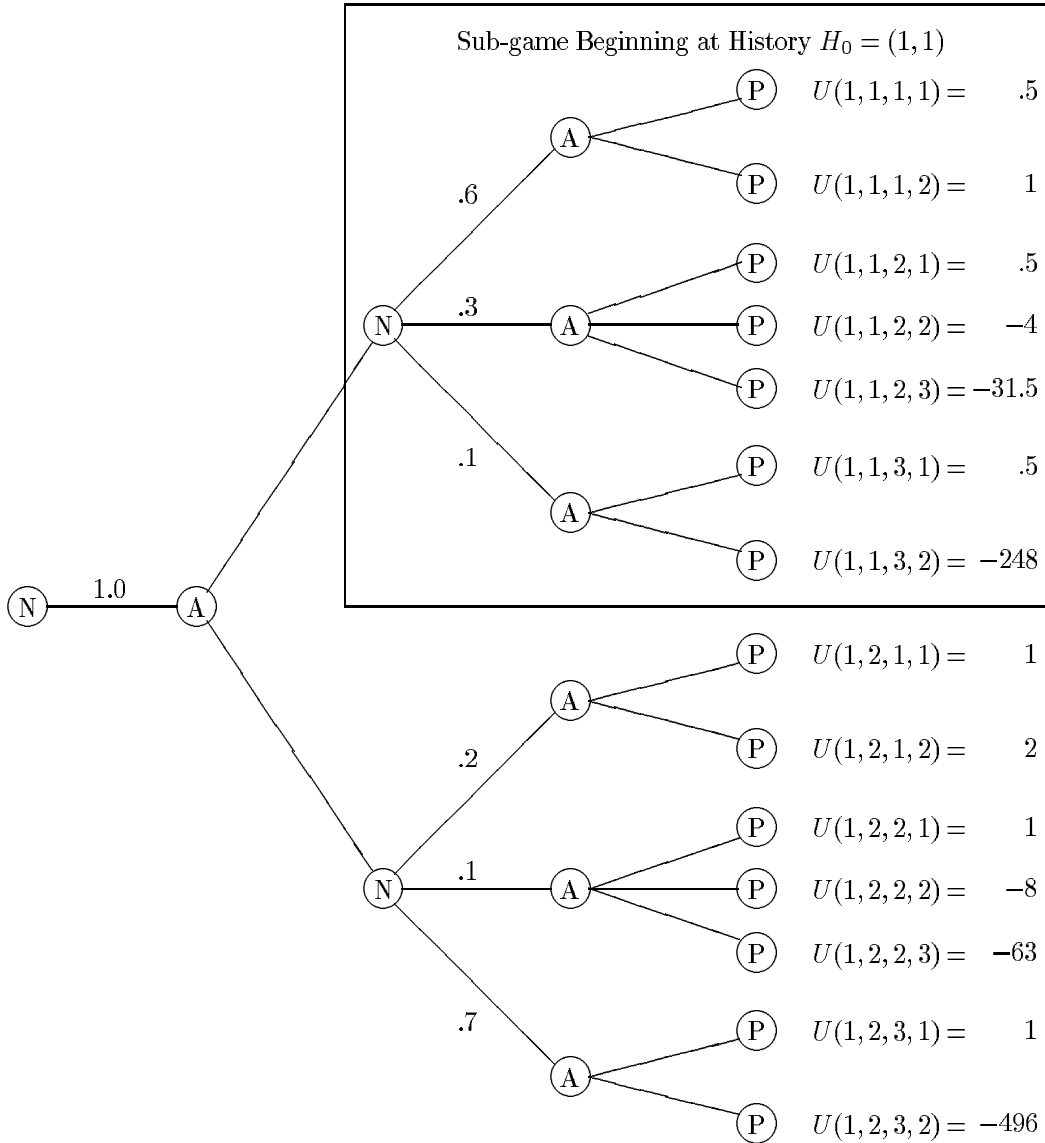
Sub-game Beginning at History $H_0 = (1,1)$

N

1.0

A

N

.6

.3

.1

A

A

A

P $U(1,1,1,1) = \quad .5$

P $U(1,1,1,2) = \quad 1$

P $U(1,1,2,1) = \quad .5$

P $U(1,1,2,2) = \quad -4$

P $U(1,1,2,3) = -31.5$

P $U(1,1,3,1) = \quad .5$

P $U(1,1,3,2) = -248$

N

.2

.1

.7

A

A

A

P $U(1,2,1,1) = \quad 1$

P $U(1,2,1,2) = \quad 2$

P $U(1,2,2,1) = \quad 1$

P $U(1,2,2,2) = \quad -8$

P $U(1,2,2,3) = \quad -63$

P $U(1,2,3,1) = \quad 1$

P $U(1,2,3,2) = -496$